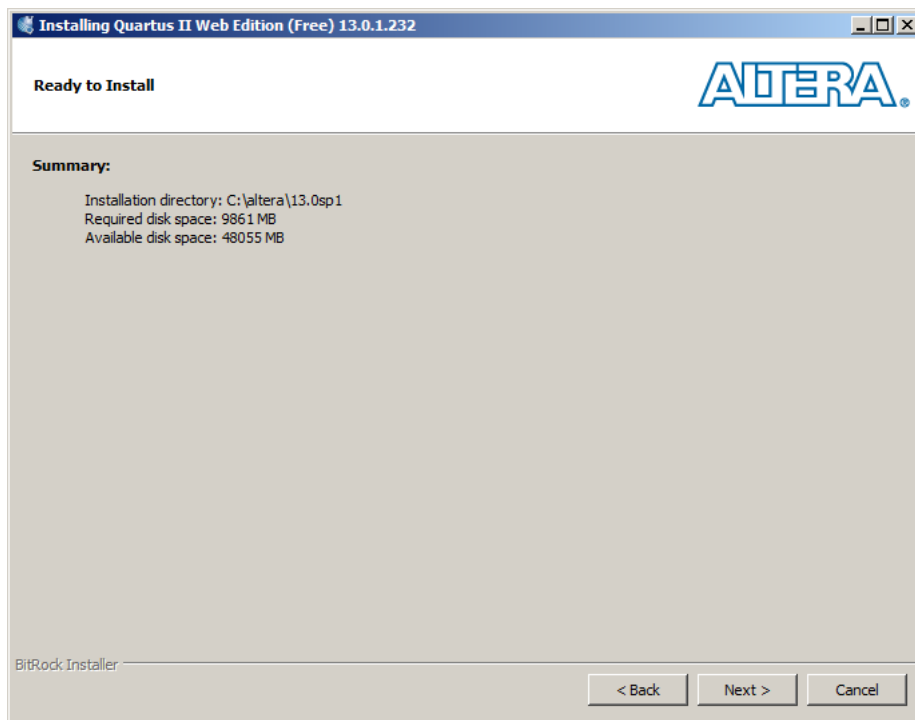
Installing Quartus II Web Edition (Free) 13.0.1.232

Ready to Install

ALTERA®

Summary:

Installation directory: C:\altera\13.0sp1
Required disk space: 9861 MB
Available disk space: 48055 MB

BitRock Installer

< Back Next > Cancel